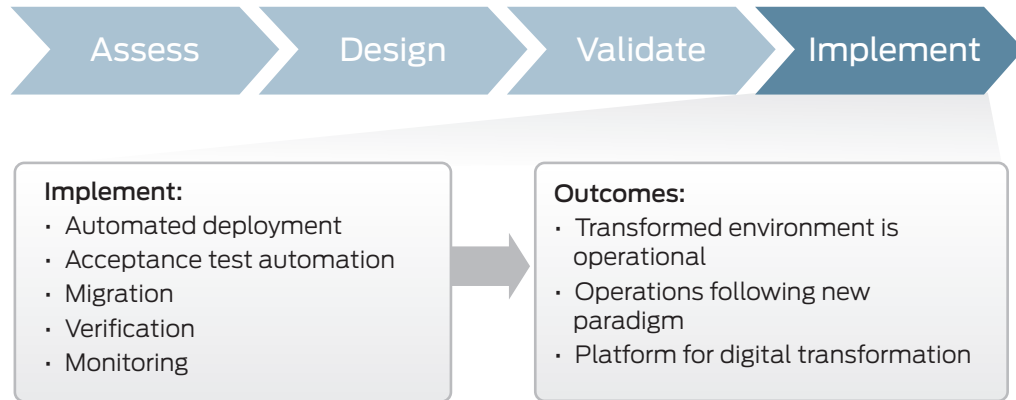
Assess
Design
Validate
Implement

Implement:
- Automated deployment
- Acceptance test automation
- Migration
- Verification
- Monitoring

Outcomes:
- Transformed environment is operational
- Operations following new paradigm
- Platform for digital transformation